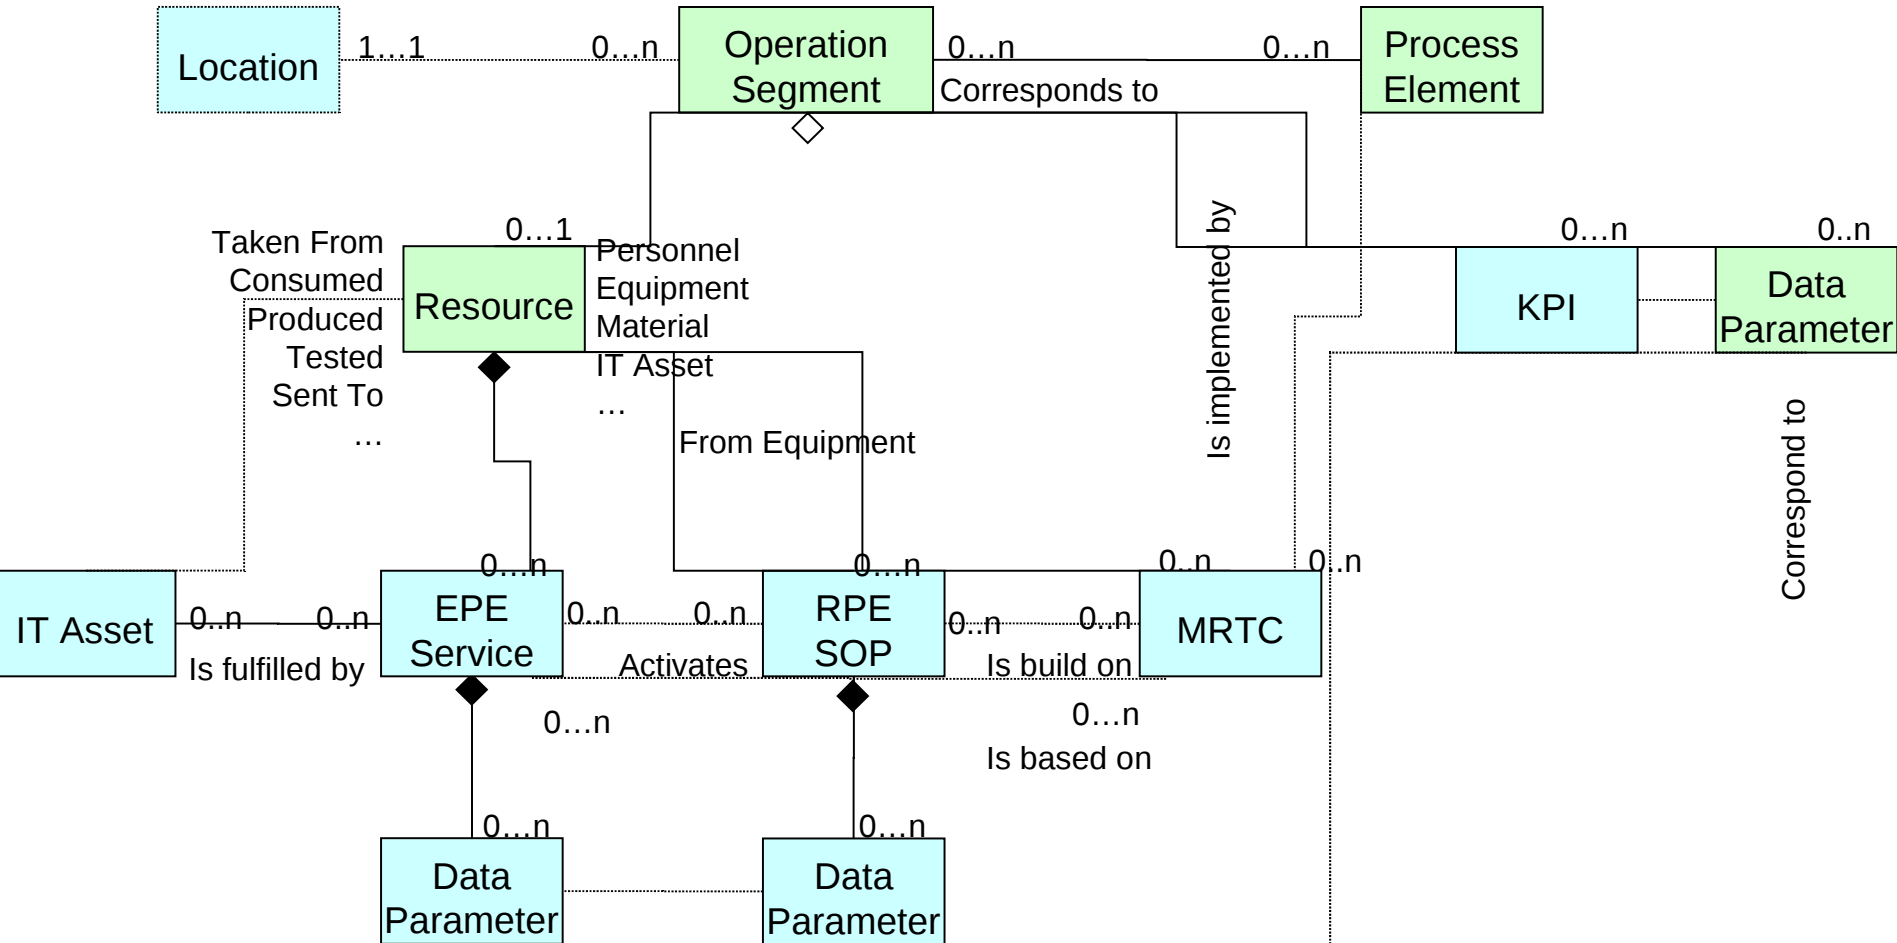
Location

1…1

0…n

Operation Segment

0…n

0…n

Process Element

Corresponds to

0…1

Taken From
Consumed
Produced
Tested
Sent To
…

Resource

Personnel
Equipment
Material
IT Asset
…

From Equipment

Is implemented by

0…n

0..n

KPI

Data Parameter

Correspond to

0…n

0…n

0..n

0..n

IT Asset

0..n

0..n

EPE Service

0..n

0..n

RPE SOP

0..n

0..n

MRTC

Is fulfilled by

Activates

Is build on

0…n

0…n

Is based on

0…n

0…n

Data Parameter

Data Parameter